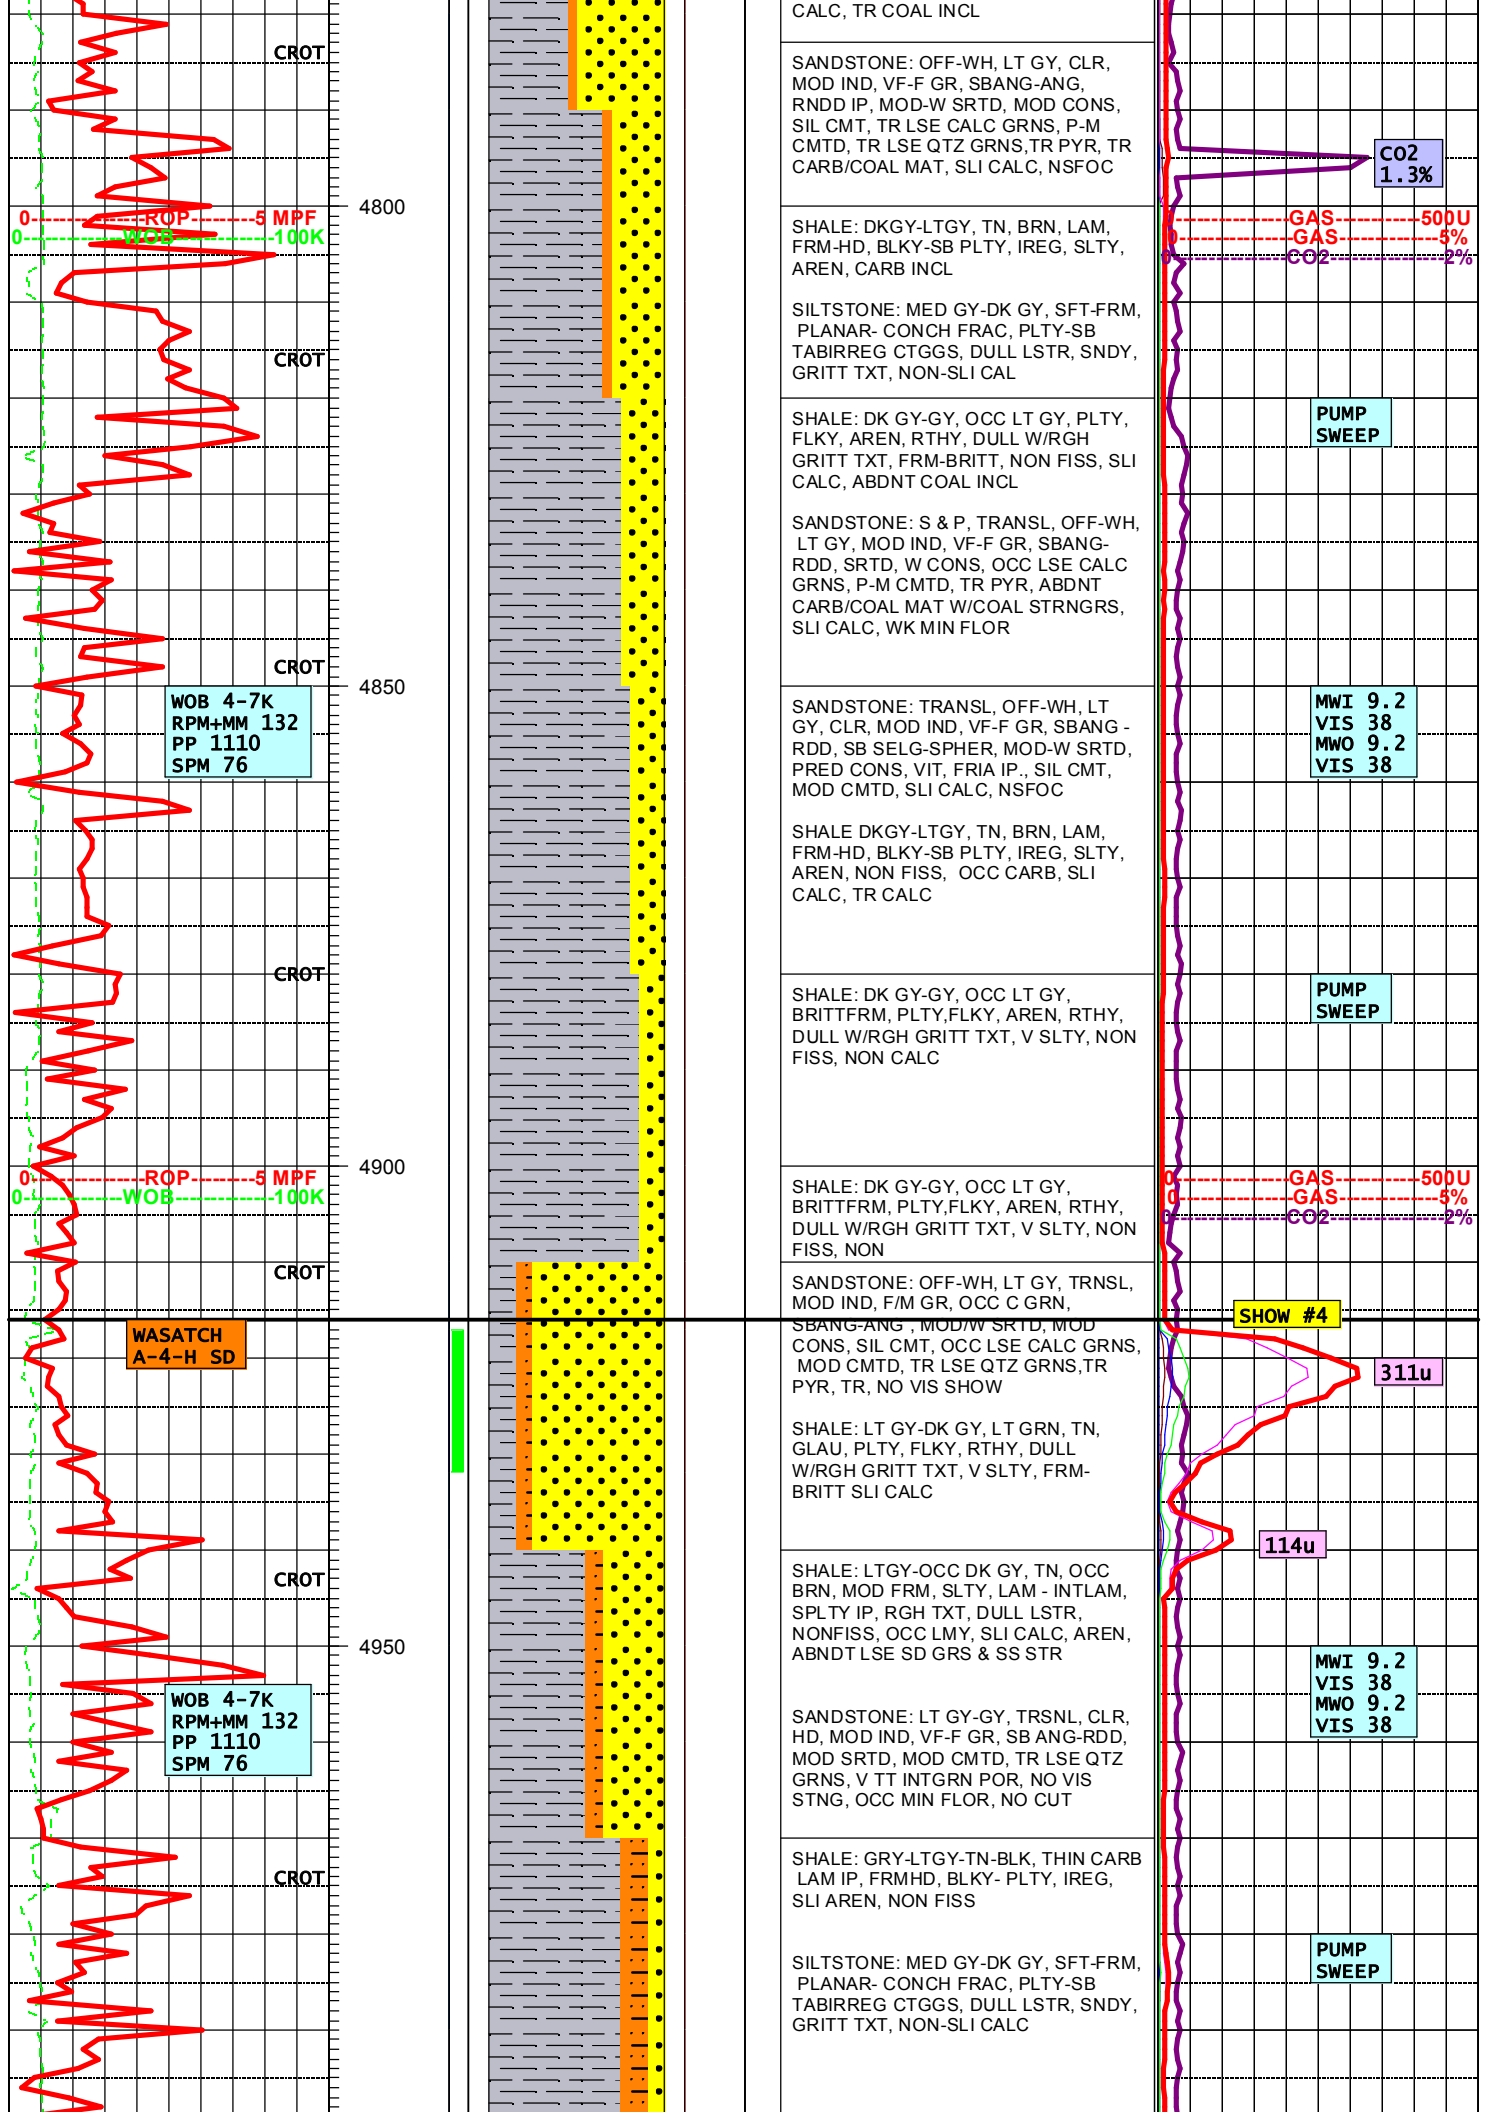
CROT
CROT
CROT
CROT
CROT
CROT
CROT

0-----------ROP----------5 MPF
0-----------WOB----------100K

4800

WOB 4-7K
RPM+MM 132
PP 1110
SPM 76

4850

4900

0-----------ROP----------5 MPF
0-----------WOB----------100K

WASATCH
A-4-H SD

4950

WOB 4-7K
RPM+MM 132
PP 1110
SPM 76

CALC, TR COAL INCL

SANDSTONE: OFF-WH, LT GY, CLR, MOD IND, VF-F GR, SBANG-ANG, RNDD IP, MOD-W SRTD, MOD CONS, SIL CMT, TR LSE CALC GRNS, P-M CMTD, TR LSE QTZ GRNS,TR PYR, TR CARB/COAL MAT, SLI CALC, NSFOC

SHALE: DKGY-LTGY, TN, BRN, LAM, FRM-HD, BLKY-SB PLTY, IREG, SLTY, AREN, CARB INCL

SILTSTONE: MED GY-DK GY, SFT-FRM, PLANAR- CONCH FRAC, PLTY-SB TABIRREG CTGGS, DULL LSTR, SNDY, GRITT TXT, NON-SLI CAL

SHALE: DK GY-GY, OCC LT GY, PLTY, FLKY, AREN, RTHY, DULL W/RGH GRITT TXT, FRM-BRITT, NON FISS, SLI CALC, ABDNT COAL INCL

SANDSTONE: S & P, TRANSL, OFF-WH, LT GY, MOD IND, VF-F GR, SBANG-RDD, SRTD, W CONS, OCC LSE CALC GRNS, P-M CMTD, TR PYR, ABDNT CARB/COAL MAT W/COAL STRNGRS, SLI CALC, WK MIN FLOR

SANDSTONE: TRANSL, OFF-WH, LT GY, CLR, MOD IND, VF-F GR, SBANG - RDD, SB SELG-SPHER, MOD-W SRTD, PRED CONS, VIT, FRIA IP., SIL CMT, MOD CMTD, SLI CALC, NSFOC

SHALE DKGY-LTGY, TN, BRN, LAM, FRM-HD, BLKY-SB PLTY, IREG, SLTY, AREN, NON FISS, OCC CARB, SLI CALC, TR CALC

SHALE: DK GY-GY, OCC LT GY, BRITTFRM, PLTY,FLKY, AREN, RTHY, DULL W/RGH GRITT TXT, V SLTY, NON FISS, NON CALC

SHALE: DK GY-GY, OCC LT GY, BRITTFRM, PLTY,FLKY, AREN, RTHY, DULL W/RGH GRITT TXT, V SLTY, NON FISS, NON

SANDSTONE: OFF-WH, LT GY, TRNSL, MOD IND, F/M GR, OCC C GRN, SBANG-ANG, MOD/W SRTD, MOD CONS, SIL CMT, OCC LSE CALC GRNS, MOD CMTD, TR LSE QTZ GRNS,TR PYR, TR, NO VIS SHOW

SHALE: LT GY-DK GY, LT GRN, TN, GLAU, PLTY, FLKY, RTHY, DULL W/RGH GRITT TXT, V SLTY, FRM-BRITT SLI CALC

SHALE: LTGY-OCC DK GY, TN, OCC BRN, MOD FRM, SLTY, LAM - INTLAM, SPLTY IP, RGH TXT, DULL LSTR, NONFISS, OCC LMY, SLI CALC, AREN, ABNDT LSE SD GRS & SS STR

SANDSTONE: LT GY-GY, TRSNL, CLR, HD, MOD IND, VF-F GR, SB ANG-RDD, MOD SRTD, MOD CMTD, TR LSE QTZ GRNS, V TT INTGRN POR, NO VIS STNG, OCC MIN FLOR, NO CUT

SHALE: GRY-LTGY-TN-BLK, THIN CARB LAM IP, FRMHD, BLKY- PLTY, IREG, SLI AREN, NON FISS

SILTSTONE: MED GY-DK GY, SFT-FRM, PLANAR- CONCH FRAC, PLTY-SB TABIRREG CTGGS, DULL LSTR, SNDY, GRITT TXT, NON-SLI CALC

CO2
1.3%

0-----------GAS----------500U
0-----------GAS----------5%
0-----------CO2----------2%

PUMP
SWEEP

MWI 9.2
VIS 38
MWO 9.2
VIS 38

PUMP
SWEEP

0-----------GAS----------500U
0-----------GAS----------5%
0-----------CO2----------2%

SHOW #4

311u

114u

MWI 9.2
VIS 38
MWO 9.2
VIS 38

PUMP
SWEEP